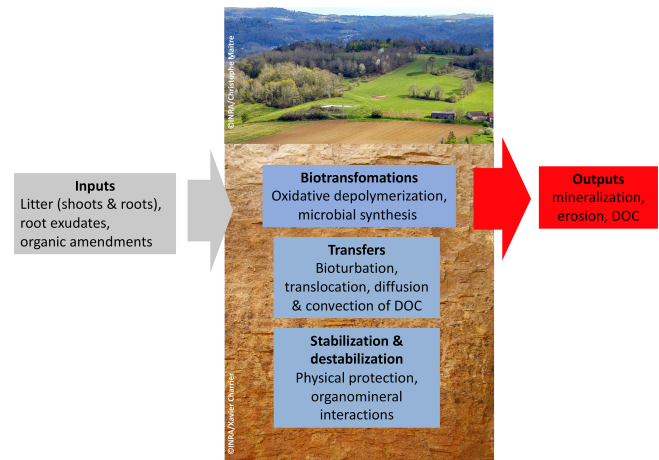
©INRA/Christophe Maître

Inputs
Litter (shoots & roots), root exudates, organic amendments

Biotransfomations
Oxidative depolymerization, microbial synthesis

Transfers
Bioturbation, translocation, diffusion & convection of DOC

Stabilization & destabilization
Physical protection, organomineral interactions

Outputs
mineralization, erosion, DOC

©INRA/Xavier Charrier